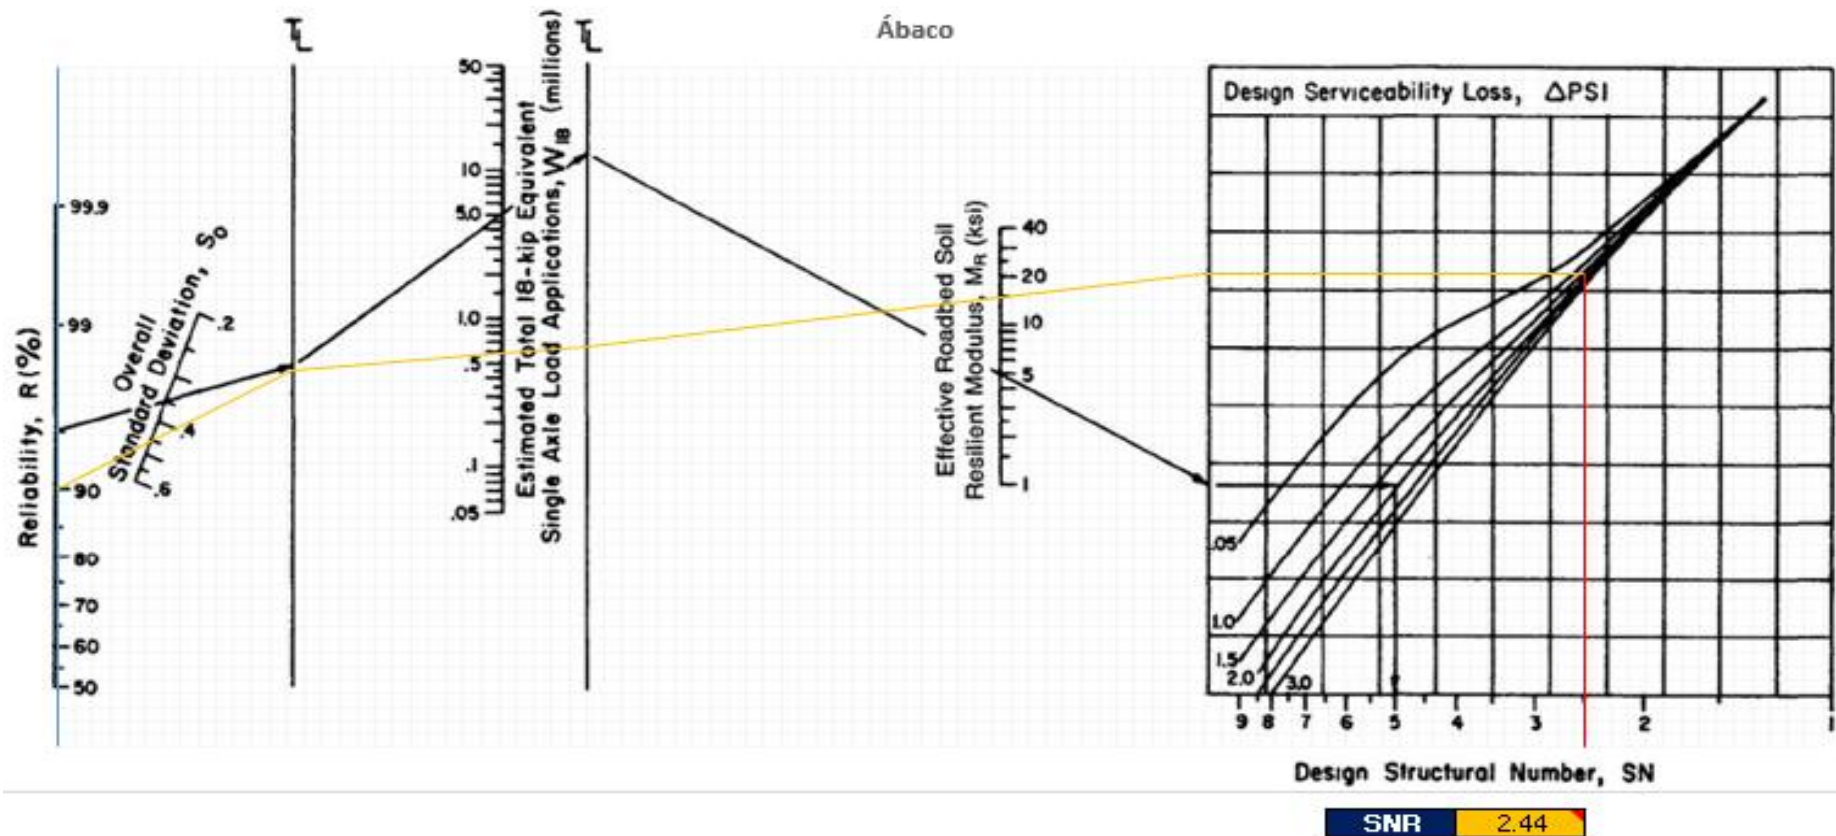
Ábaco

$T_L$

$T_L$

Reliability, R(%)

99.9
99
90
80
70
60
50

Overall Standard Deviation, $S_O$

.2
.4
.6

Estimated Total 18-kip Equivalent Single Axle Load Applications, $W_{18}$ (millions)

50
10
5.0
1.0
.5
.1
.05

Effective Roadbed Soil Resilient Modulus, $M_R$ (ksi)

40
20
10
5
1

Design Serviceability Loss, $\Delta PSI$

.05
1.0
1.5
2.0
3.0

9 8 7 6 5 4 3 2 1

Design Structural Number, SN

| SNR | 2.44 |
|---|---|